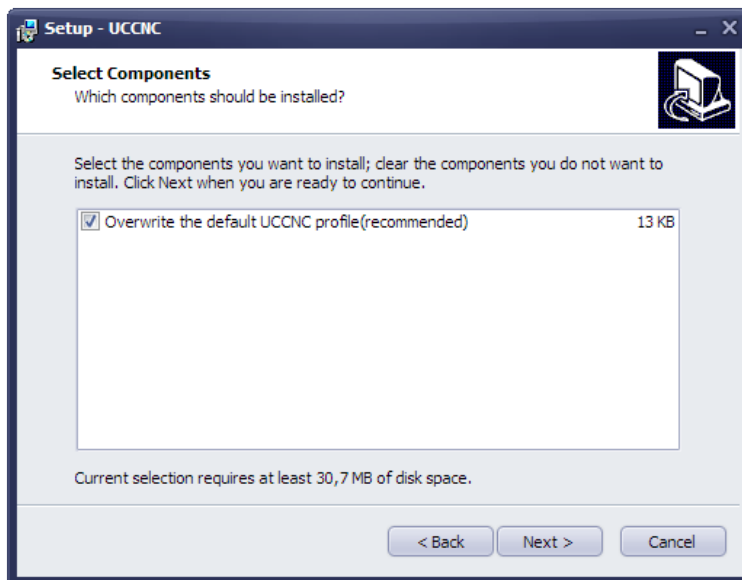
Setup - UCCNC

Select Components
Which components should be installed?

Select the components you want to install; clear the components you do not want to install. Click Next when you are ready to continue.

Overwrite the default UCCNC profile(recommended) 13 KB

Current selection requires at least 30,7 MB of disk space.

< Back
Next >
Cancel